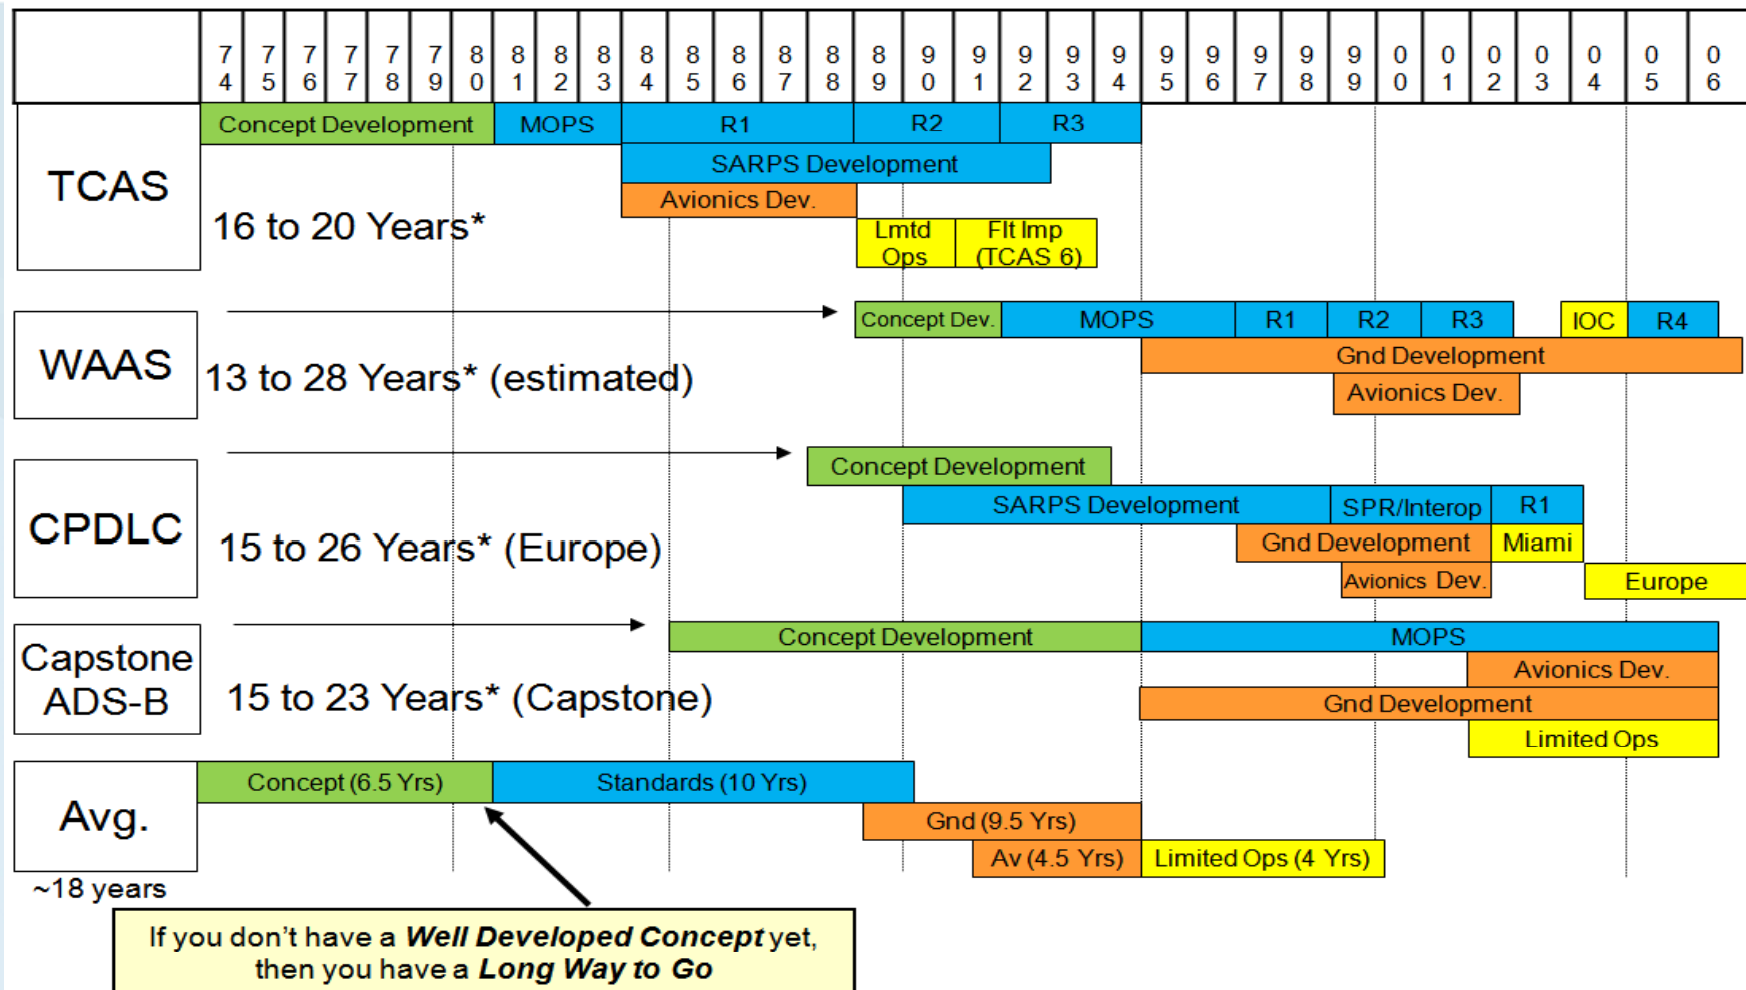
| | 74 | 75 | 76 | 77 | 78 | 79 | 80 | 81 | 82 | 83 | 84 | 85 | 86 | 87 | 88 | 89 | 90 | 91 | 92 | 93 | 94 | 95 | 96 | 97 | 98 | 99 | 00 | 01 | 02 | 03 | 04 | 05 | 06 |
|---|---|---|---|---|---|---|---|---|---|---|---|---|---|---|---|---|---|---|---|---|---|---|---|---|---|---|---|---|---|---|---|---|---|

TCAS
Concept Development
MOPS
R1
R2
R3
SARPS Development
Avionics Dev.
16 to 20 Years*
Lmtd Ops
Flt Imp (TCAS 6)

WAAS
Concept Dev.
MOPS
R1
R2
R3
IOC
R4
Gnd Development
13 to 28 Years* (estimated)
Avionics Dev.

CPDLC
Concept Development
SARPS Development
SPR/Interop
R1
Gnd Development
Miami
15 to 26 Years* (Europe)
Avionics Dev.
Europe

Capstone ADS-B
Concept Development
MOPS
Avionics Dev.
15 to 23 Years* (Capstone)
Gnd Development
Limited Ops

Avg.
Concept (6.5 Yrs)
Standards (10 Yrs)
Gnd (9.5 Yrs)
Av (4.5 Yrs)
Limited Ops (4 Yrs)
~18 years

If you don't have a **Well Developed Concept** yet, then you have a **Long Way to Go**